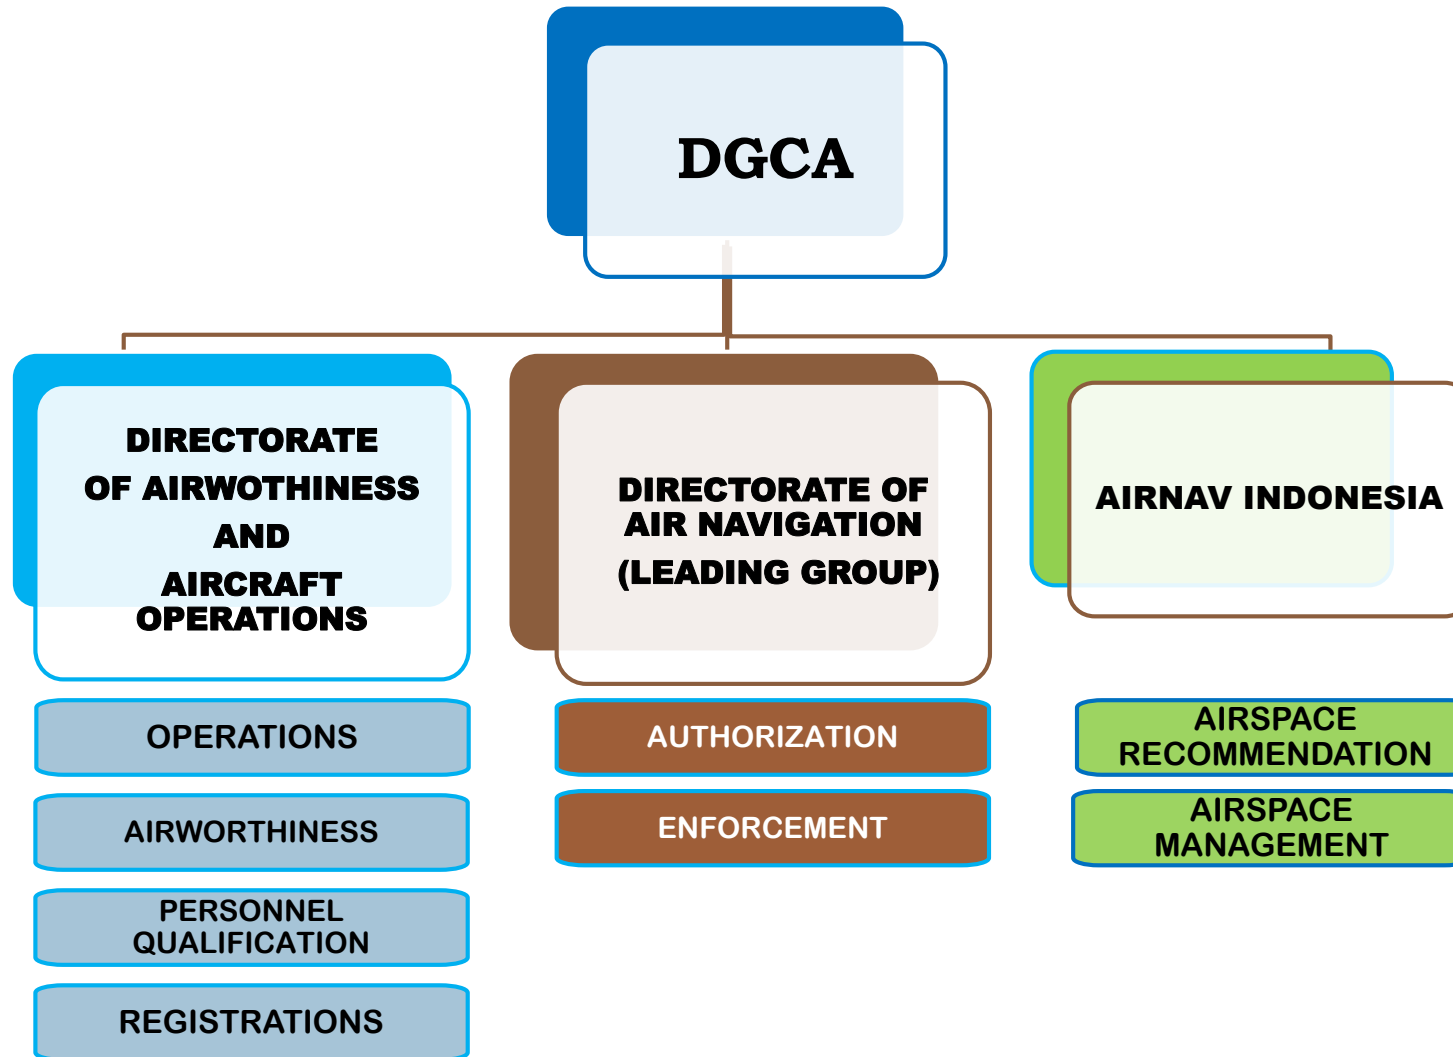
DGCA

DIRECTORATE OF AIRWOTHINESS AND AIRCRAFT OPERATIONS

DIRECTORATE OF AIR NAVIGATION (LEADING GROUP)

AIRNAV INDONESIA

OPERATIONS

AIRWORTHINESS

PERSONNEL QUALIFICATION

REGISTRATIONS

AUTHORIZATION

ENFORCEMENT

AIRSPACE RECOMMENDATION

AIRSPACE MANAGEMENT